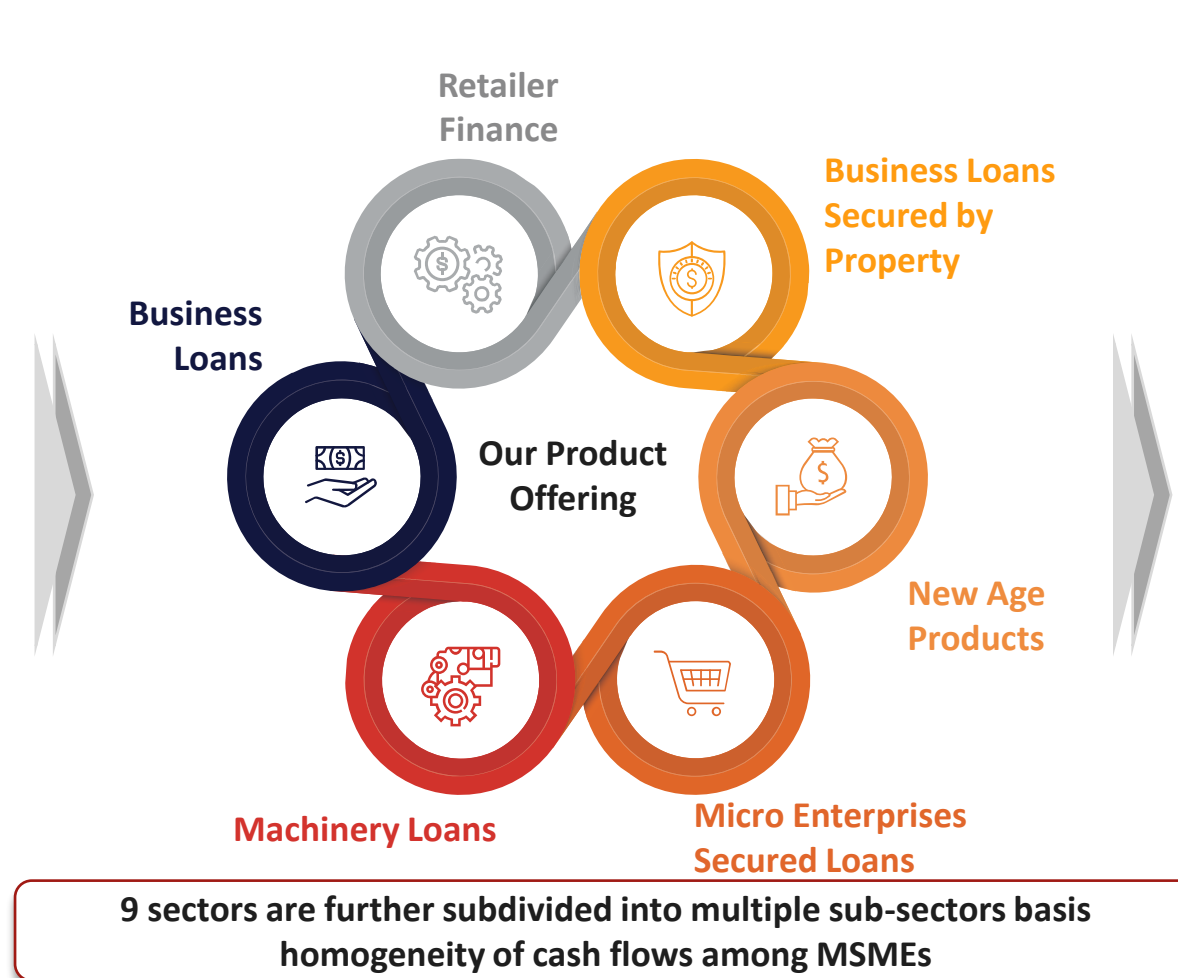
Retailer Finance

Business Loans Secured by Property

Business Loans

Our Product Offering

New Age Products

Machinery Loans

Micro Enterprises Secured Loans

9 sectors are further subdivided into multiple sub-sectors basis homogeneity of cash flows among MSMEs